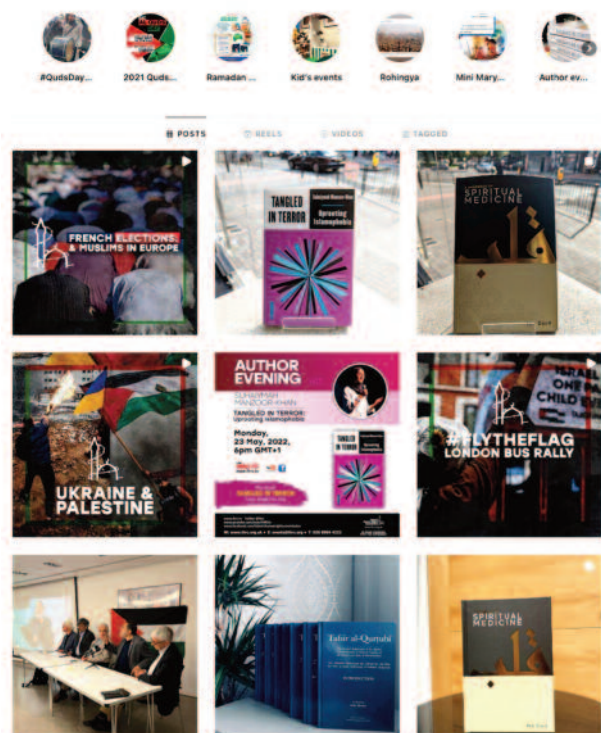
#QudsDay...
2021 Quds...
Ramadan ...
Kid's events
Rohingya
Mini Mary...
Author ev...

POSTS
REELS
VIDEOS
TAGGED

FRENCH ELECTIONS & MUSLIMS IN EUROPE

TANGLED IN TERROR
Suhaymah Manzoor-Khan
Uprooting Islamophobia

SPIRITUAL MEDICINE

UKRAINE & PALESTINE

AUTHOR EVENING
SUHAYMAH MANZOOR-KHAN
TANGLED IN TERROR: uprooting islamophobia
Monday, 23 May, 2022, 6pm GMT+1
TANGLED IN TERROR

#FLYTHEFLAG
LONDON BUS RALLY

ISRAEL
ONE PA
CHILD E

Tafsir al-Qurtubi

SPIRITUAL MEDICINE